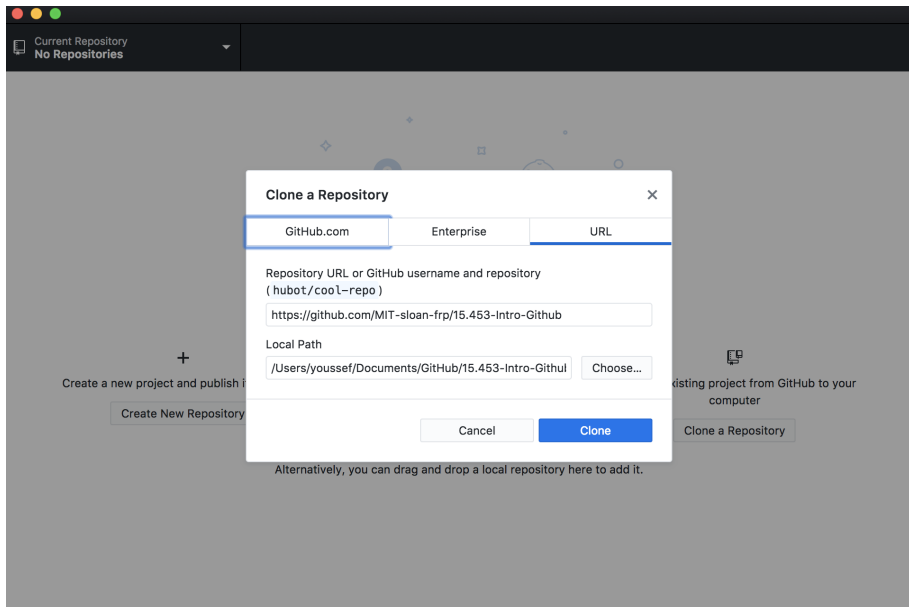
Current Repository
No Repositories

Clone a Repository ×

GitHub.com | Enterprise | URL

Repository URL or GitHub username and repository ( hubot/cool-repo )

https://github.com/MIT-sloan-frp/15.453-Intro-Github

Local Path

/Users/youssef/Documents/GitHub/15.453-Intro-Githul

Choose...

Cancel

Clone

+

Create a new project and publish i

Create New Repository

xisting project from GitHub to your computer

Clone a Repository

Alternatively, you can drag and drop a local repository here to add it.